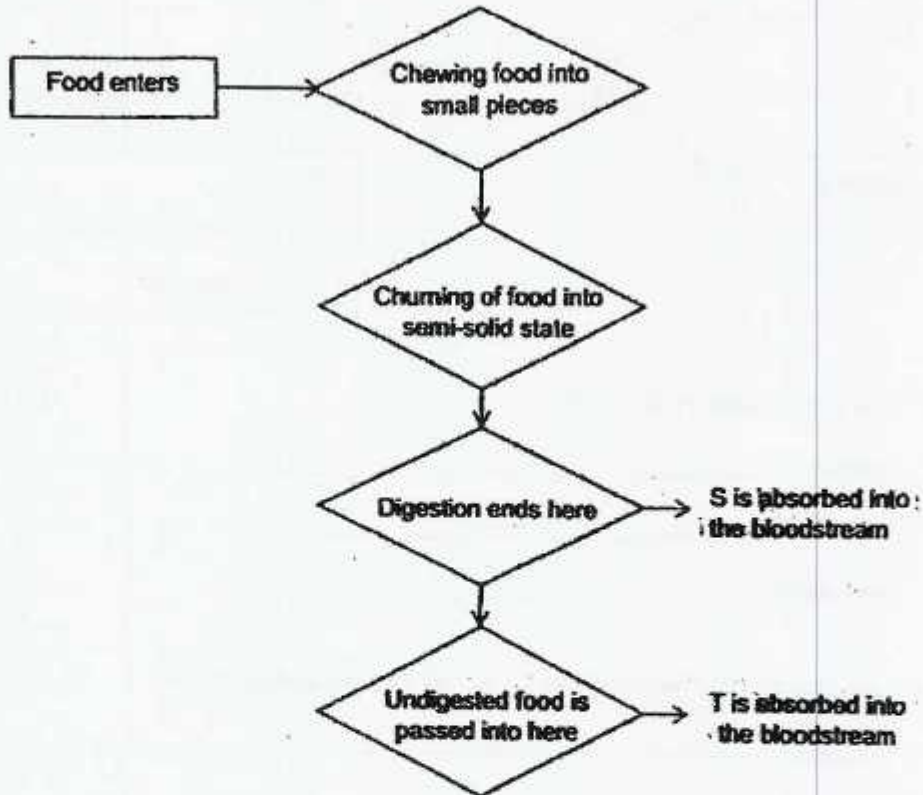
Food enters

Chewing food into small pieces

Churning of food into semi-solid state

Digestion ends here

S is absorbed into the bloodstream

Undigested food is passed into here

T is absorbed into the bloodstream